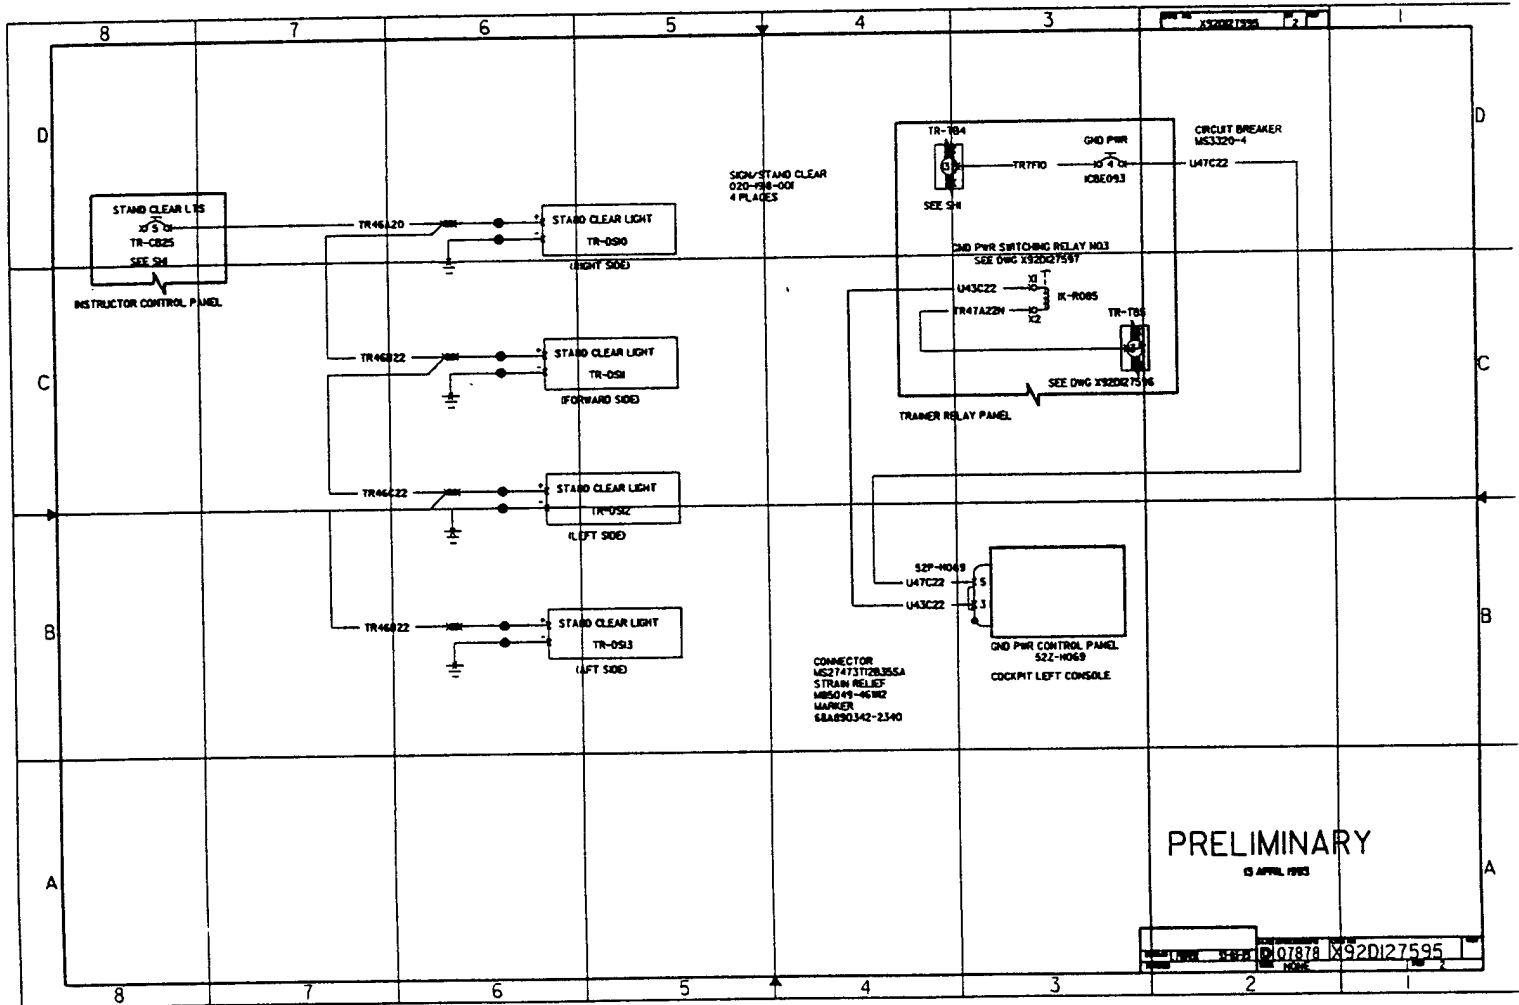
8 7 6 5 4 3 2 1

X92D127595 2

D

STAND CLEAR LTS
X1 5 C1
TR-CB25
SEE SH1
INSTRUCTOR CONTROL PANEL

TR46A20
STAND CLEAR LIGHT
TR-DS10
(RIGHT SIDE)

SIGN/STAND CLEAR
020-938-001
4 PLACES

TR-TB4
SEE SH1
TR7F10
GND PWR
1C8E093
CIRCUIT BREAKER
MS3320-4
U47C22

GND PWR SWITCHING RELAY NO3
SEE DWG X92D127597
U43C22
X1
1K-R085
TR47A22N
X2
TR-TB5
SEE DWG X92D127596
TRAINER RELAY PANEL

C

TR46B22
STAND CLEAR LIGHT
TR-DS11
(FORWARD SIDE)

TR46C22
STAND CLEAR LIGHT
TR-DS12
(LEFT SIDE)

52P-H069
U47C22
U43C22
5
3
GND PWR CONTROL PANEL
52Z-H069
COCKPIT LEFT CONSOLE

B

TR46D22
STAND CLEAR LIGHT
TR-DS13
(AFT SIDE)

CONNECTOR
MS27473T12B35SA
STRAIN RELIEF
M85049-46W2
MARKER
68A890342-2340

A

PRELIMINARY
13 APRIL 1993

07878 X92D127595
NONE 2

8 7 6 5 4 3 2 1